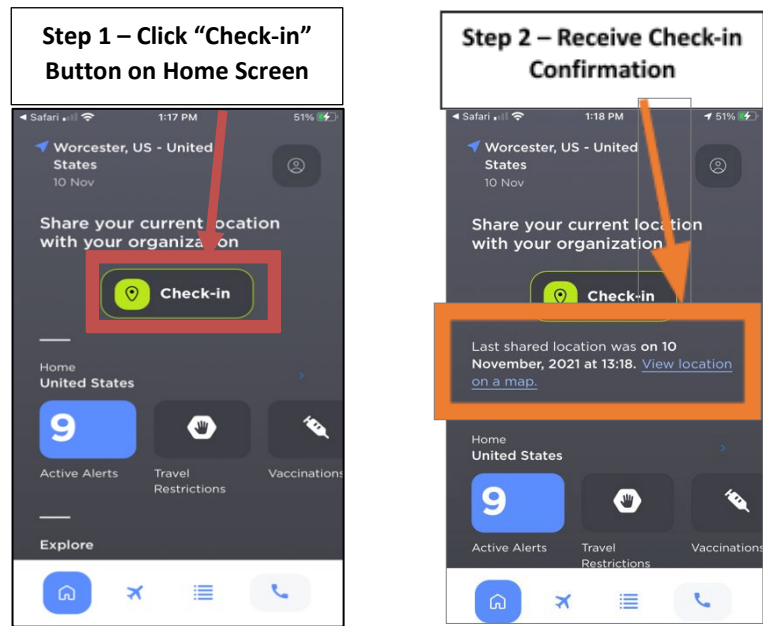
Step 1 – Click “Check-in” Button on Home Screen

◂ Safari 1:17 PM 51%

Worcester, US - United States
10 Nov

Share your current location with your organization

Check-in

Home
United States

9

Active Alerts

Travel Restrictions

Vaccinations

Explore

Step 2 – Receive Check-in Confirmation

◂ Safari 1:18 PM 51%

Worcester, US - United States
10 Nov

Share your current location with your organization

Check-in

Last shared location was on 10 November, 2021 at 13:18. View location on a map.

Home
United States

9

Active Alerts

Travel Restrictions

Vaccinations